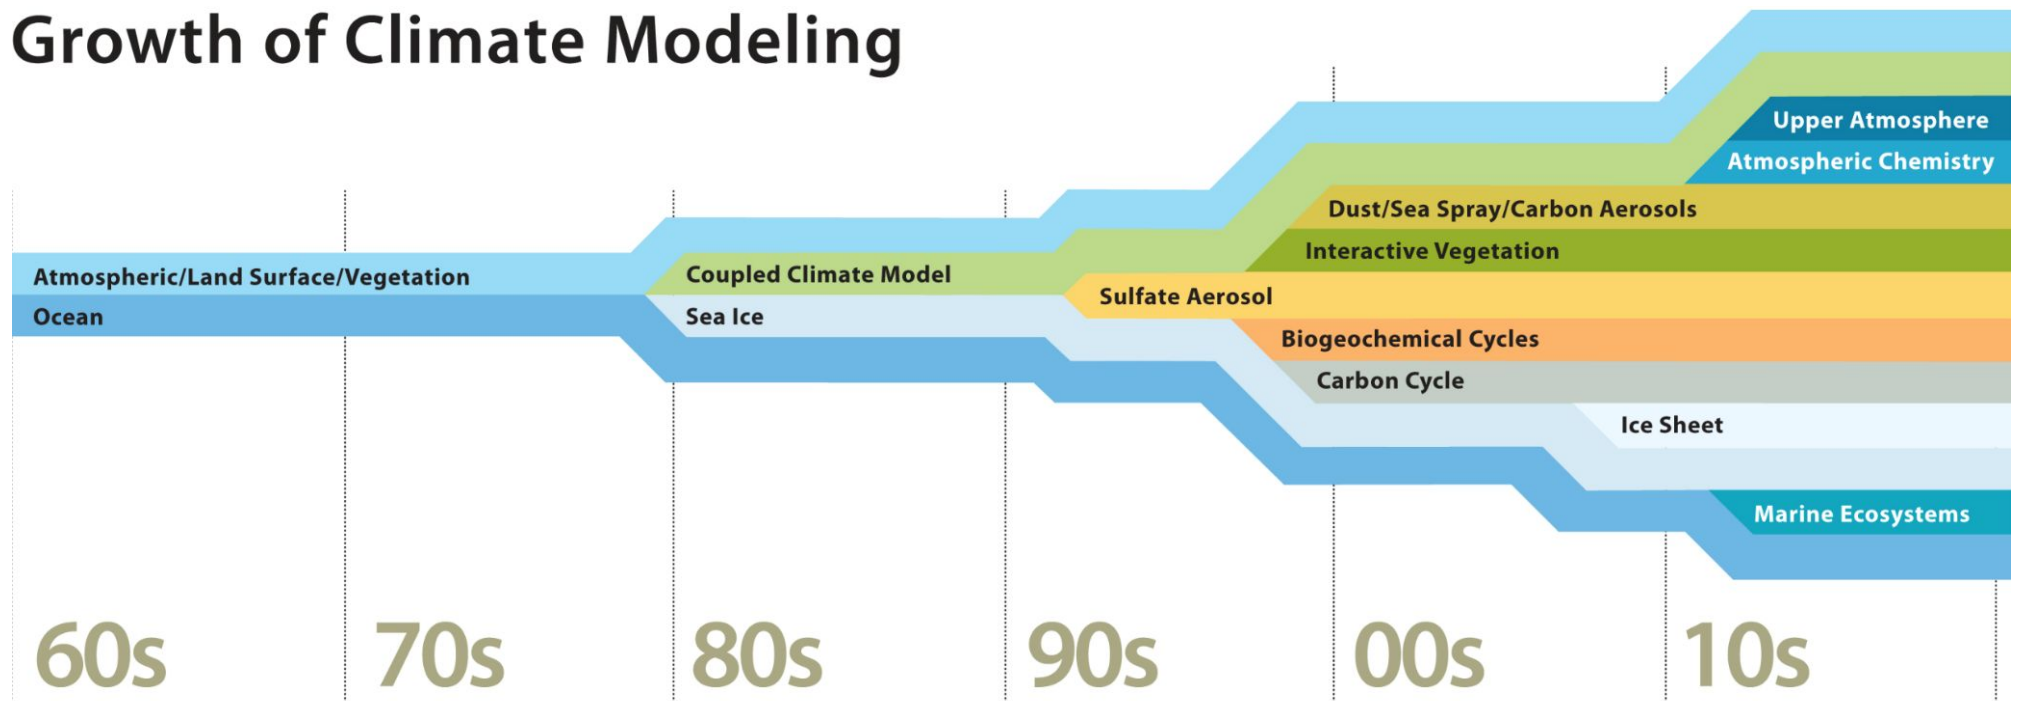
Growth of Climate Modeling

Upper Atmosphere
Atmospheric Chemistry
Dust/Sea Spray/Carbon Aerosols
Interactive Vegetation
Atmospheric/Land Surface/Vegetation
Coupled Climate Model
Sulfate Aerosol
Ocean
Sea Ice
Biogeochemical Cycles
Carbon Cycle
Ice Sheet
Marine Ecosystems

60s
70s
80s
90s
00s
10s